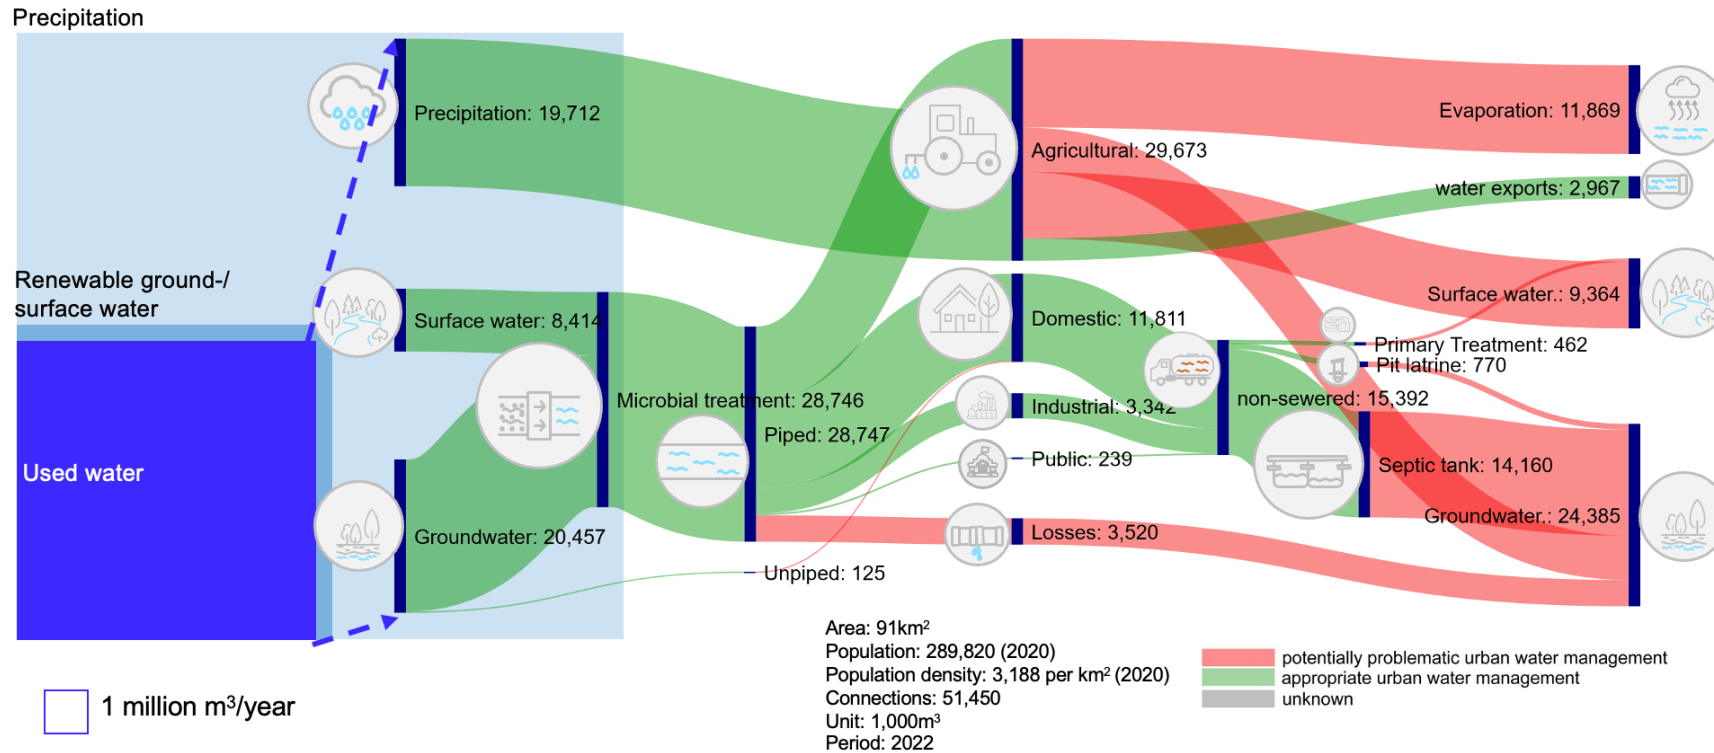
Precipitation

Renewable ground-/ surface water

Used water

Precipitation: 19,712

Surface water: 8,414

Groundwater: 20,457

Microbial treatment: 28,746

Piped: 28,747

Unpiped: 125

Agricultural: 29,673

Domestic: 11,811

Industrial: 3,342

Public: 239

Losses: 3,520

non-sewered: 15,392

Primary Treatment: 462

Pit latrine: 770

Septic tank: 14,160

Evaporation: 11,869

water exports: 2,967

Surface water.: 9,364

Groundwater.: 24,385

1 million m$^3$/year

Area: 91km$^2$
Population: 289,820 (2020)
Population density: 3,188 per km$^2$ (2020)
Connections: 51,450
Unit: 1,000m$^3$
Period: 2022

potentially problematic urban water management
appropriate urban water management
unknown